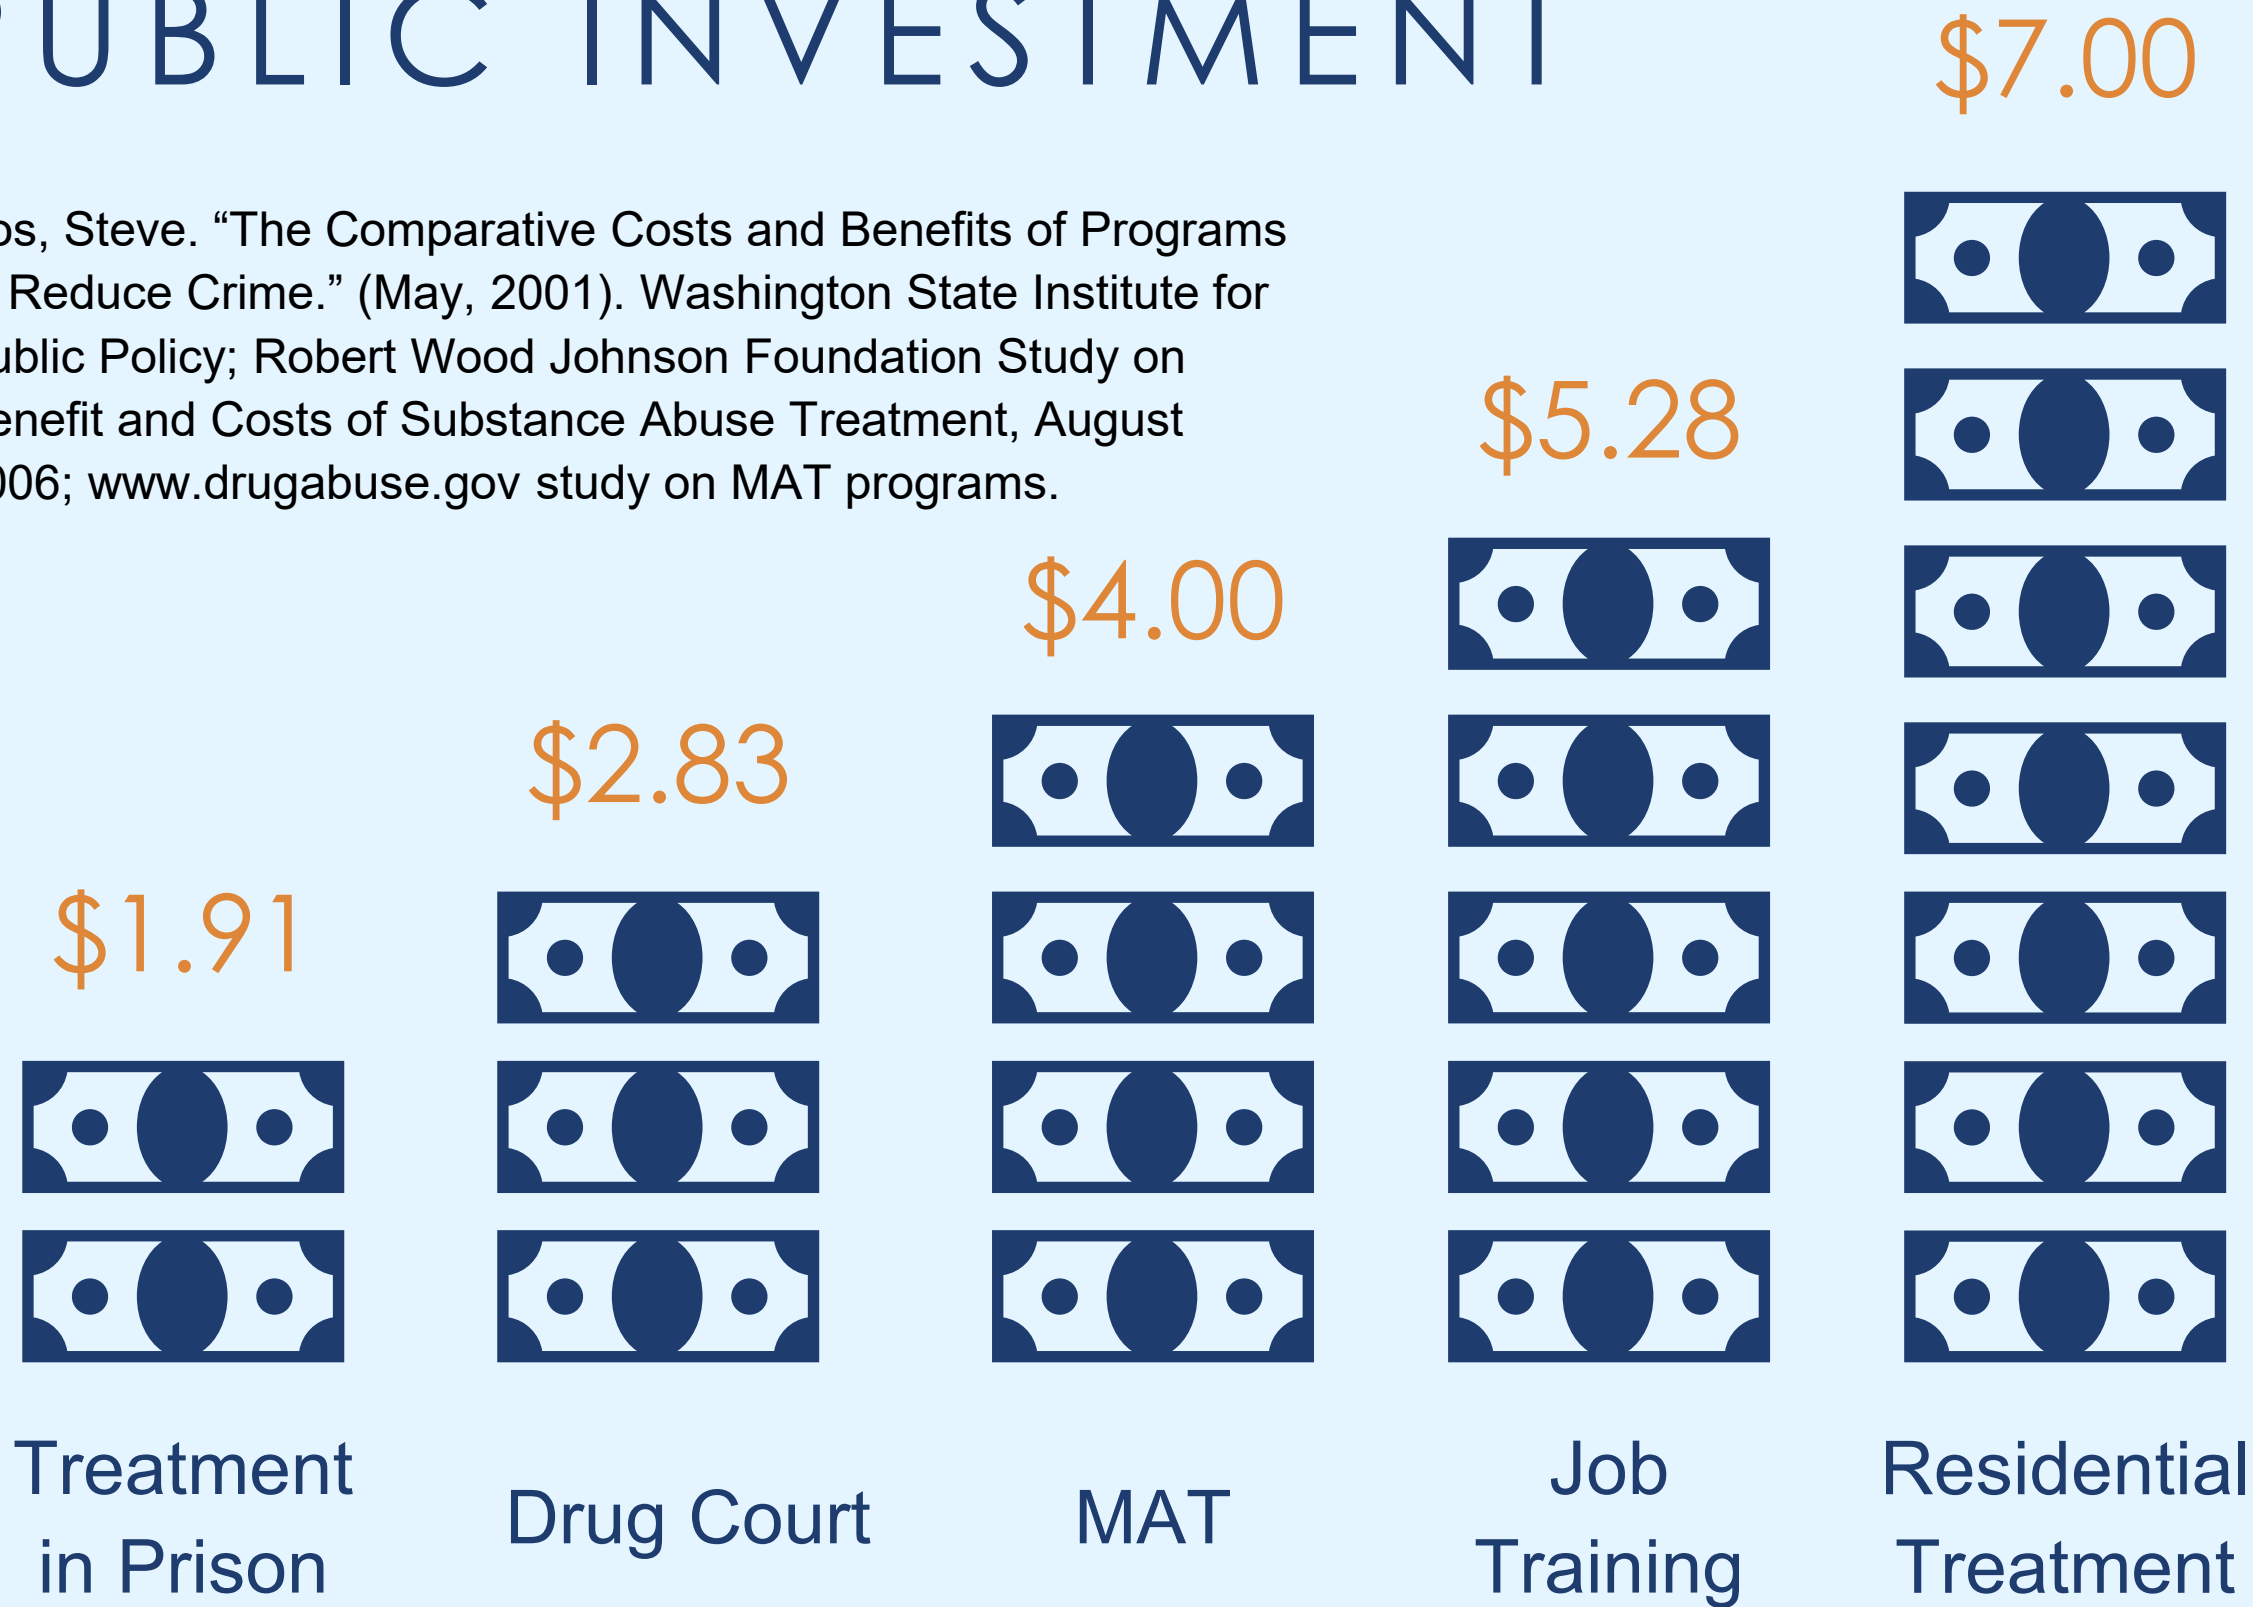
UBLIC INVESTMENT

$7.00

os, Steve. "The Comparative Costs and Benefits of Programs Reduce Crime." (May, 2001). Washington State Institute for ublic Policy; Robert Wood Johnson Foundation Study on enefit and Costs of Substance Abuse Treatment, August 006; www.drugabuse.gov study on MAT programs.

$5.28

$4.00

$2.83

$1.91

Treatment in Prison

Drug Court

MAT

Job Training

Residential Treatment